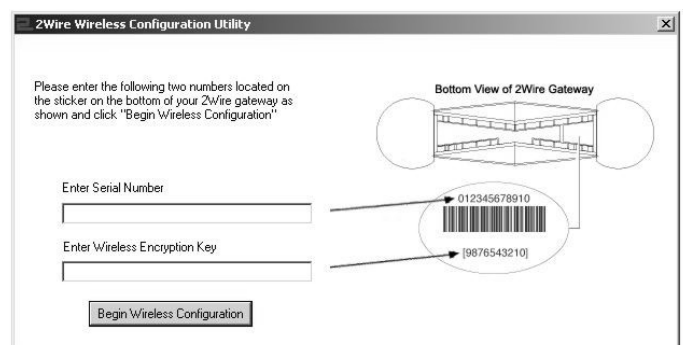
2Wire Wireless Configuration Utility

×

Please enter the following two numbers located on the sticker on the bottom of your 2Wire gateway as shown and click "Begin Wireless Configuration"

Bottom View of 2Wire Gateway

Enter Serial Number

012345678910

Enter Wireless Encryption Key

[9876543210]

Begin Wireless Configuration